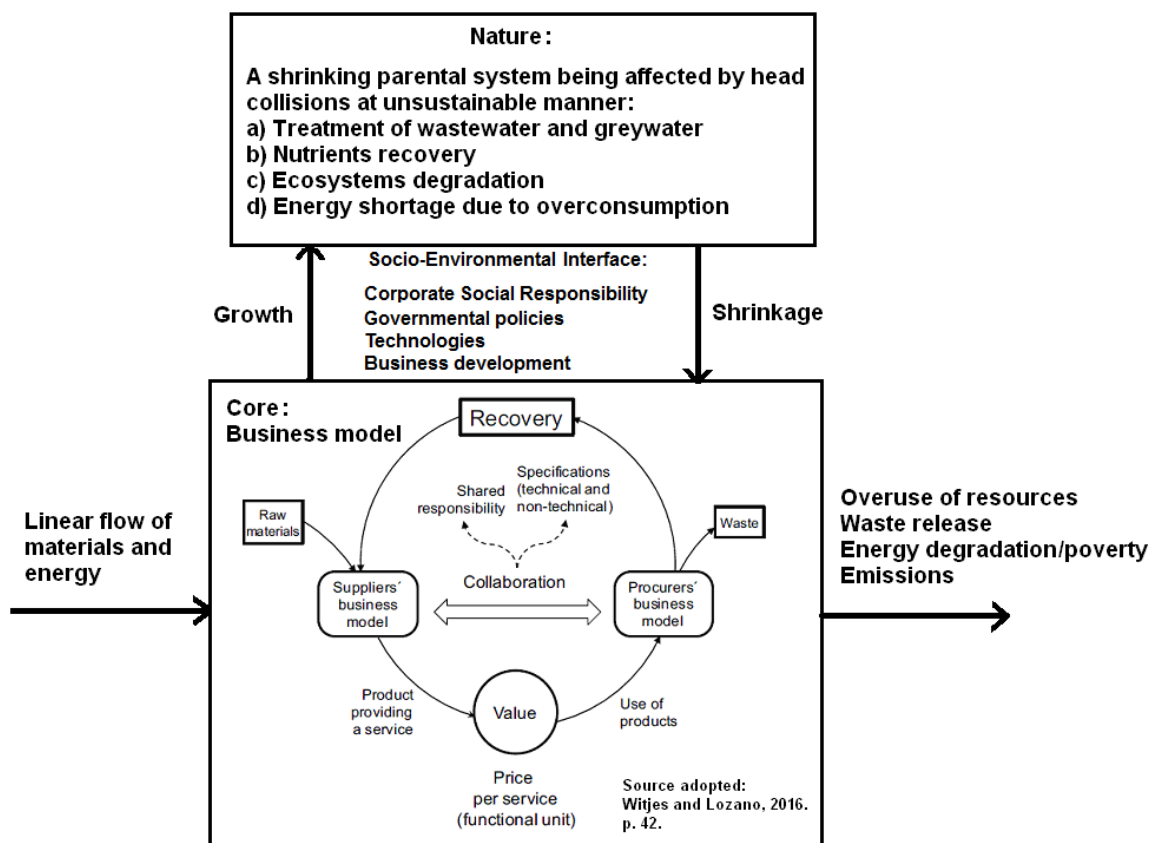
Nature:

A shrinking parental system being affected by head collisions at unsustainable manner:
a) Treatment of wastewater and greywater
b) Nutrients recovery
c) Ecosystems degradation
d) Energy shortage due to overconsumption

Socio-Environmental Interface:
Corporate Social Responsibility
Governmental policies
Technologies
Business development

Growth

Shrinkage

Core:
Business model

Recovery

Shared responsibility

Specifications (technical and non-technical)

Raw materials

Waste

Collaboration

Suppliers´ business model

Procurers´ business model

Product providing a service

Value

Use of products

Price per service (functional unit)

Source adopted:
Witjes and Lozano, 2016. p. 42.

Linear flow of materials and energy

Overuse of resources
Waste release
Energy degradation/poverty
Emissions